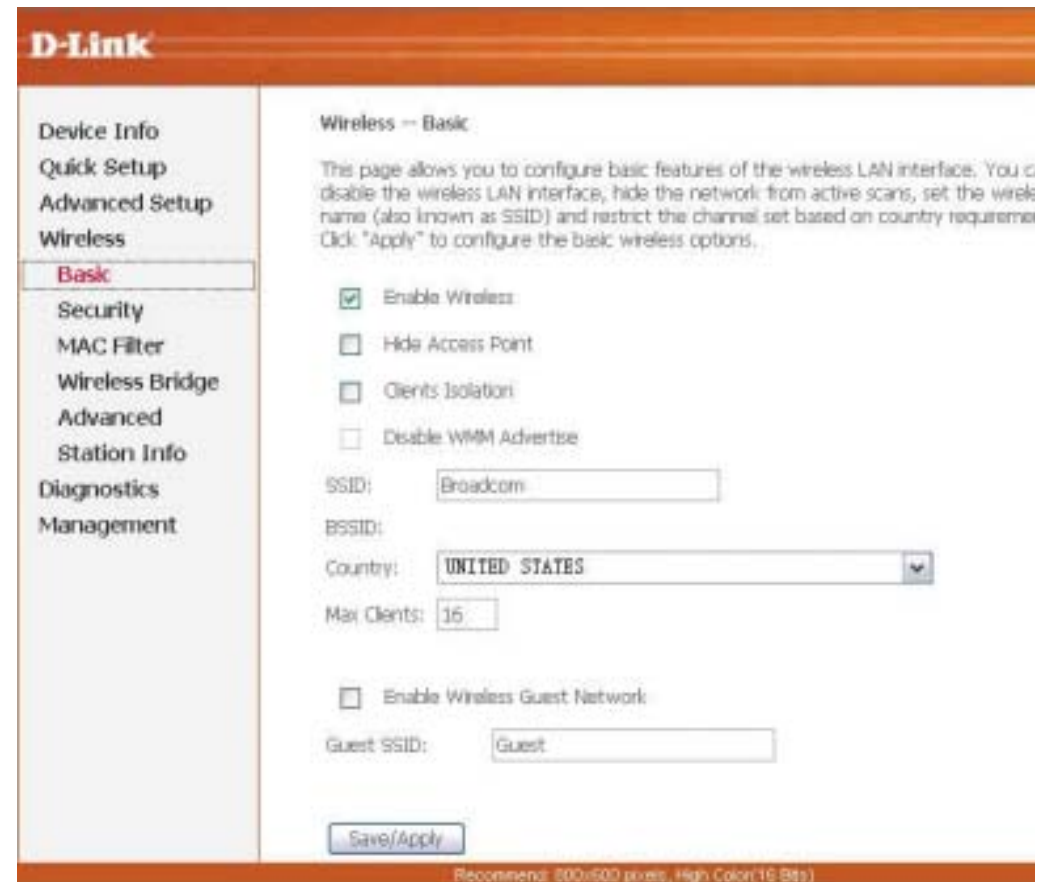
D-Link

Device Info
Quick Setup
Advanced Setup
Wireless
Basic
Security
MAC Filter
Wireless Bridge
Advanced
Station Info
Diagnostics
Management

Wireless -- Basic

This page allows you to configure basic features of the wireless LAN interface. You c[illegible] disable the wireless LAN interface, hide the network from active scans, set the wirele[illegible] name (also known as SSID) and restrict the channel set based on country requireme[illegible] Click "Apply" to configure the basic wireless options.

Enable Wireless

Hide Access Point

Clients Isolation

Disable WMM Advertise

SSID: Broadcom

BSSID:

Country: UNITED STATES

Max Clients: 16

Enable Wireless Guest Network

Guest SSID: Guest

Save/Apply

Recommend: 800x600 pixels, High Color(16 Bits)